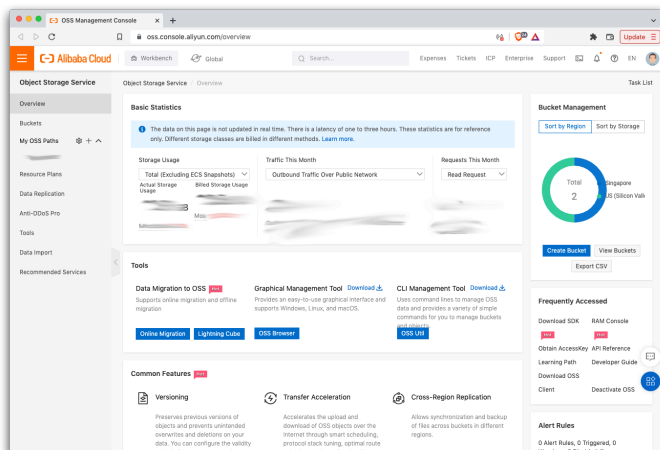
OSS Management Console
oss.console.aliyun.com/overview
Update
Alibaba Cloud
Workbench
Global
Search...
Expenses Tickets ICP Enterprise Support
EN
Object Storage Service
Overview
Buckets
My OSS Paths
Resource Plans
Data Replication
Anti-DDoS Pro
Tools
Data Import
Recommended Services
Object Storage Service / Overview
Task List
Basic Statistics
The data on this page is not updated in real time. There is a latency of one to three hours. These statistics are for reference only. Different storage classes are billed in different methods. Learn more.
Storage Usage
Total (Excluding ECS Snapshots)
Actual Storage Usage
Billed Storage Usage
Traffic This Month
Outbound Traffic Over Public Network
Requests This Month
Read Request
Bucket Management
Sort by Region
Sort by Storage
Total
2
Singapore
US (Silicon Valley)
Create Bucket
View Buckets
Export CSV
Tools
Data Migration to OSS Hot
Supports online migration and offline migration
Online Migration
Lightning Cube
Graphical Management Tool Download
Provides an easy-to-use graphical interface and supports Windows, Linux, and macOS.
OSS Browser
CLI Management Tool Download
Uses command lines to manage OSS data and provides a variety of simple commands for you to manage buckets and objects.
OSS Util
Frequently Accessed
Download SDK
RAM Console
Hot
Obtain AccessKey
API Reference
Hot
Learning Path
Developer Guide
Download OSS Client
Deactivate OSS
Common Features Hot
Versioning
Preserves previous versions of objects and prevents unintended overwrites and deletions on your data. You can configure the validity
Transfer Acceleration
Accelerates the upload and download of OSS objects over the Internet through smart scheduling, protocol stack tuning, optimal route
Cross-Region Replication
Allows synchronization and backup of files across buckets in different regions.
Alert Rules
0 Alert Rules, 0 Triggered, 0